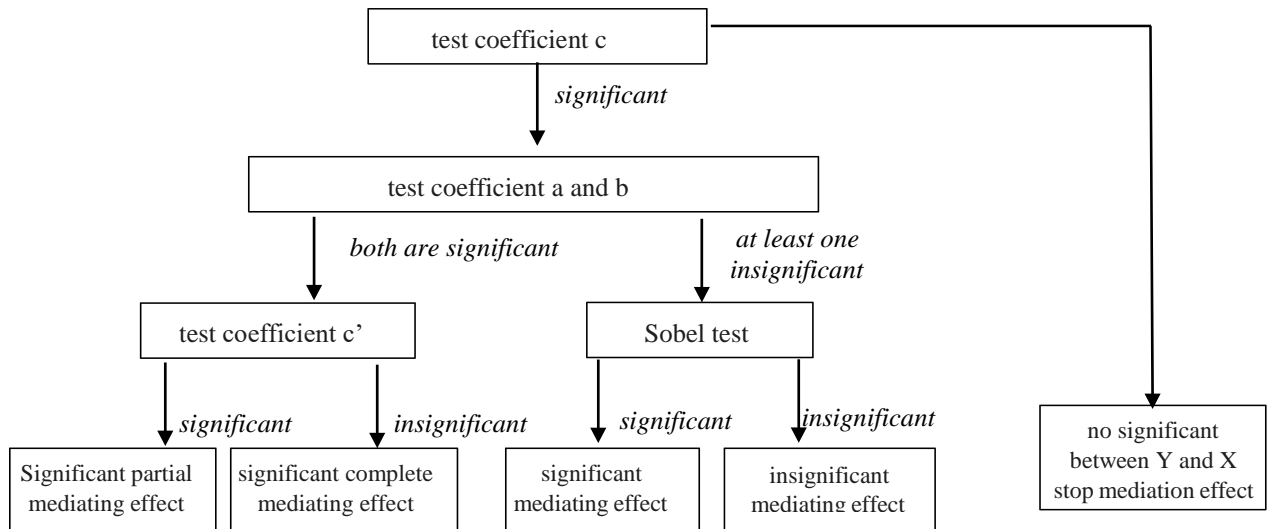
test coefficient c

significant

test coefficient a and b

both are significant

at least one insignificant

test coefficient c'

Sobel test

significant

insignificant

significant

insignificant

Significant partial mediating effect

significant complete mediating effect

significant mediating effect

insignificant mediating effect

no significant between Y and X stop mediation effect